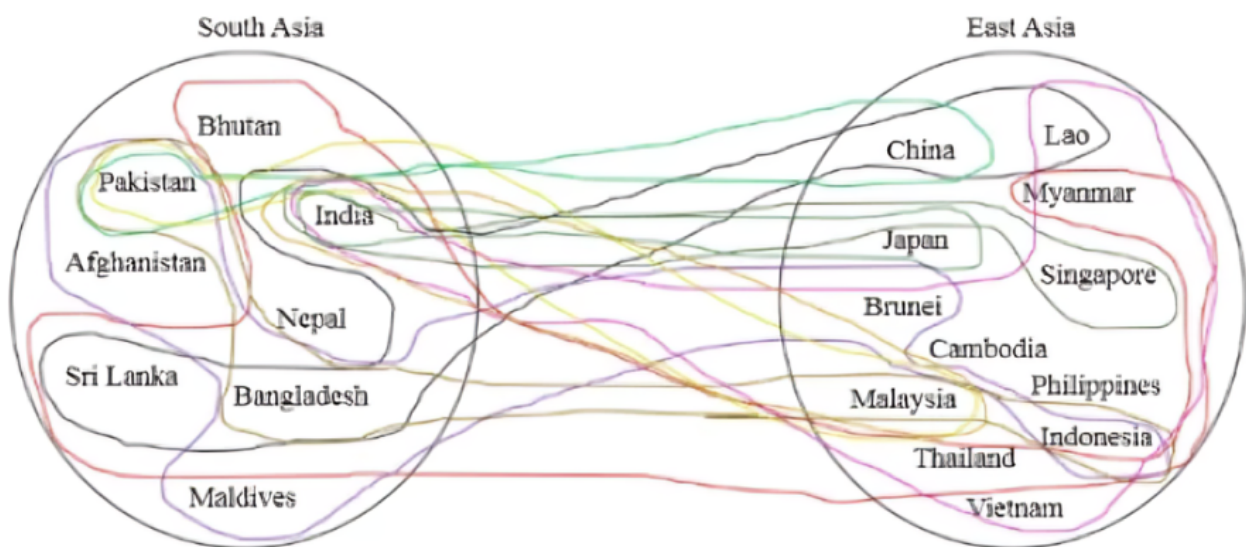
South Asia

Bhutan

Pakistan

India

Afghanistan

Nepal

Sri Lanka

Bangladesh

Maldives

East Asia

China

Lao

Myanmar

Japan

Singapore

Brunei

Cambodia

Philippines

Malaysia

Indonesia

Thailand

Vietnam